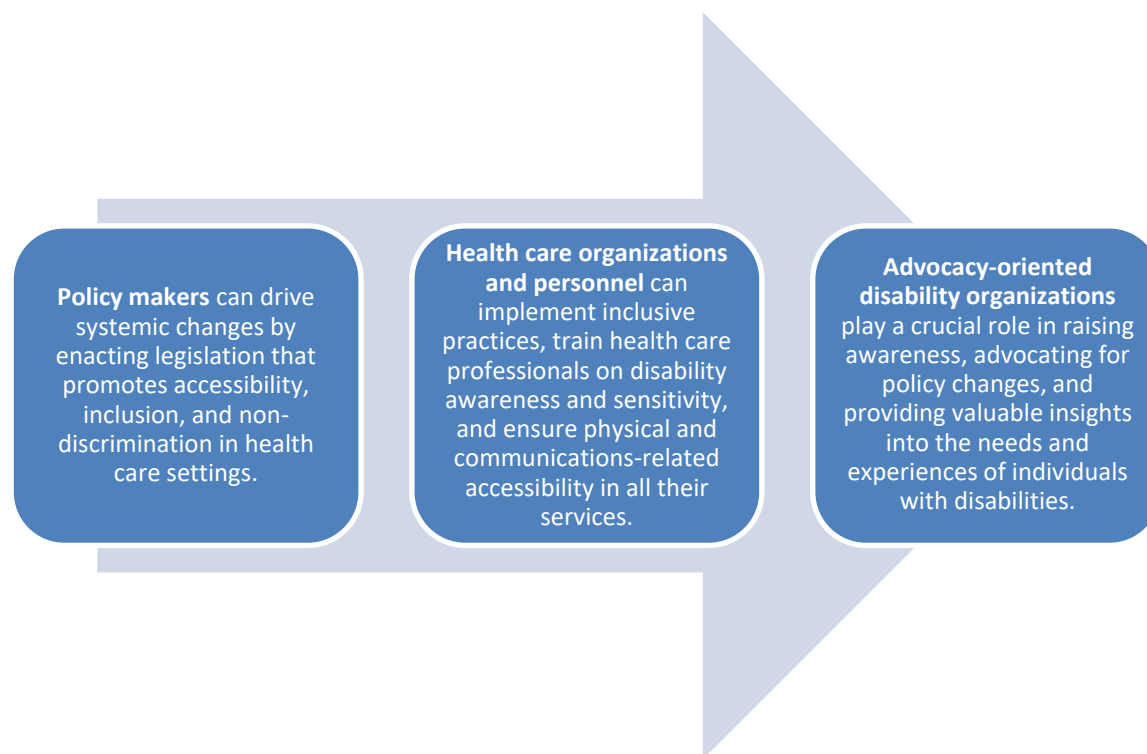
**Policy makers** can drive systemic changes by enacting legislation that promotes accessibility, inclusion, and non-discrimination in health care settings.

**Health care organizations and personnel** can implement inclusive practices, train health care professionals on disability awareness and sensitivity, and ensure physical and communications-related accessibility in all their services.

**Advocacy-oriented disability organizations** play a crucial role in raising awareness, advocating for policy changes, and providing valuable insights into the needs and experiences of individuals with disabilities.